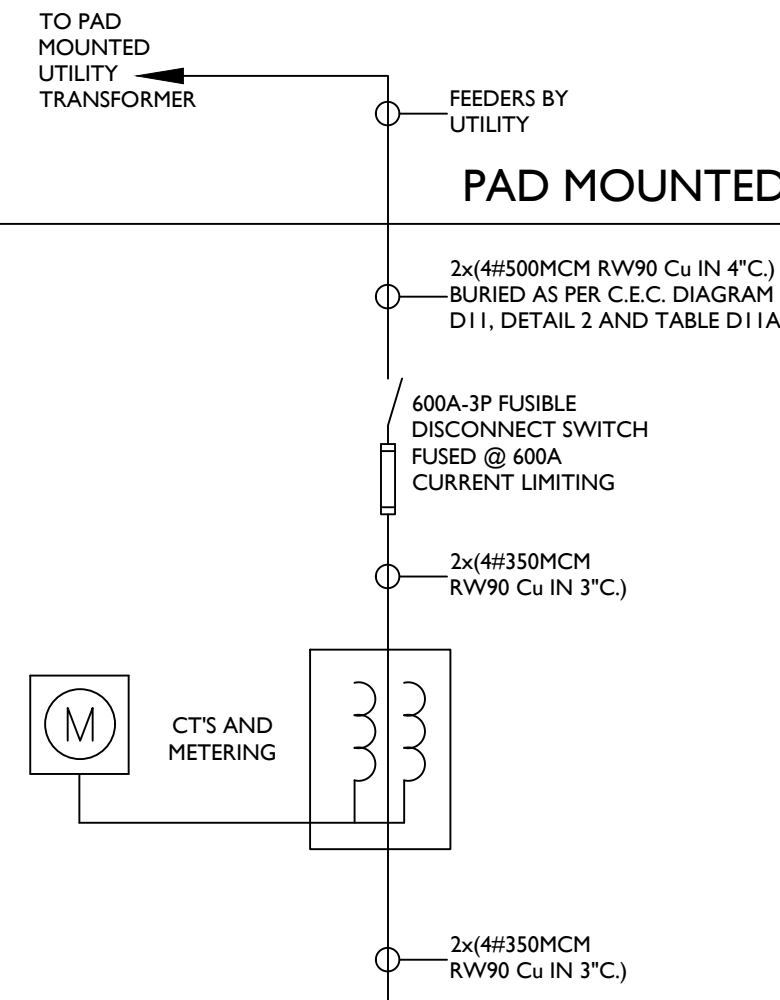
TO PAD MOUNTED UTILITY TRANSFORMER

FEEDERS BY UTILITY

PAD MOUNTED

2x(4#500MCM RW90 Cu IN 4"C.) BURIED AS PER C.E.C. DIAGRAM D11, DETAIL 2 AND TABLE D11A

600A-3P FUSIBLE DISCONNECT SWITCH FUSED @ 600A CURRENT LIMITING

2x(4#350MCM RW90 Cu IN 3"C.)

M

CT'S AND METERING

2x(4#350MCM RW90 Cu IN 3"C.)